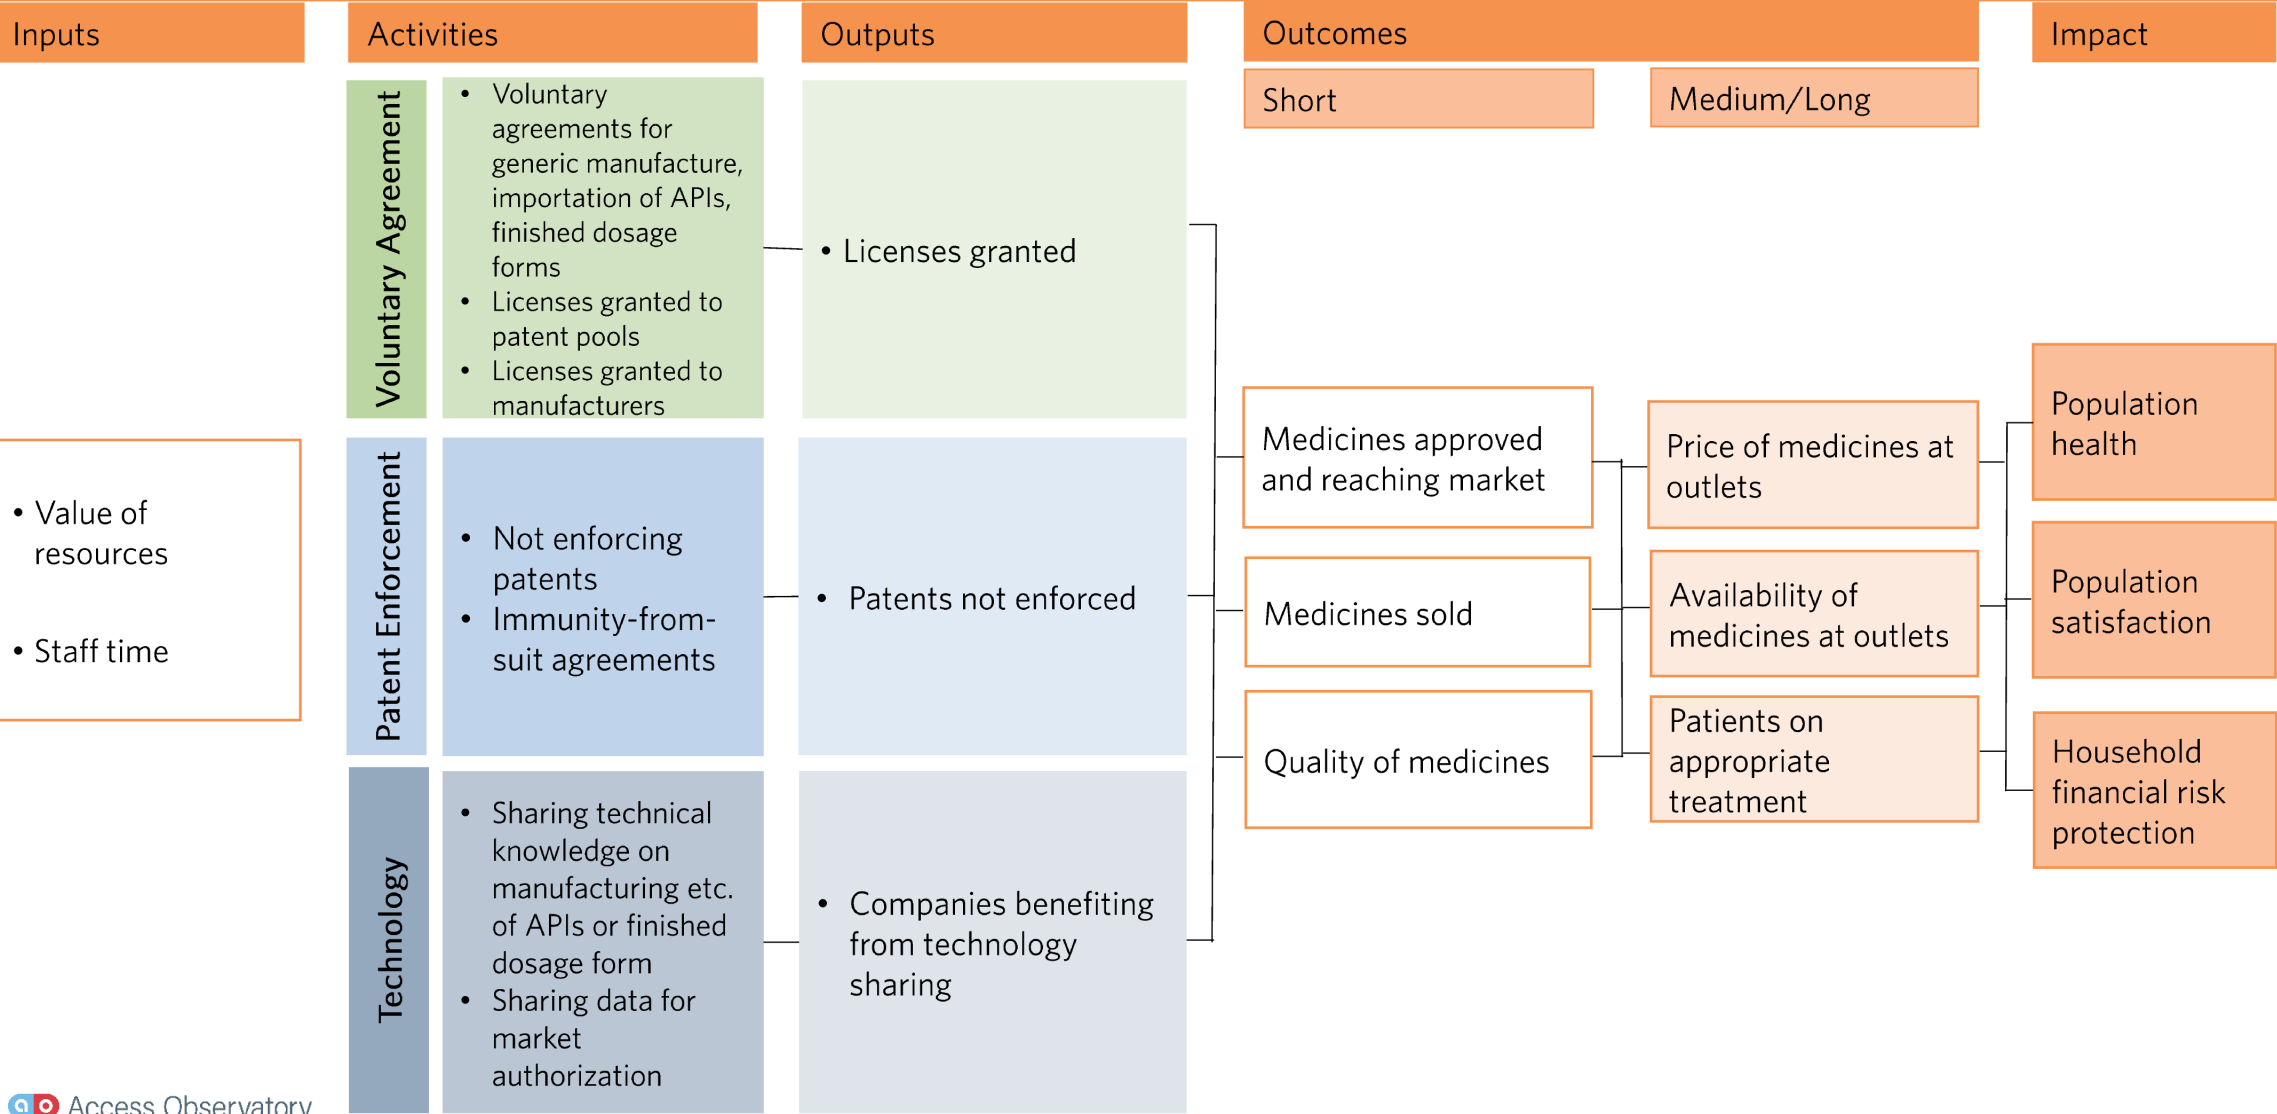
Inputs

Activities

Outputs

Outcomes

Impact

Short

Medium/Long

Voluntary Agreement

- Voluntary agreements for generic manufacture, importation of APIs, finished dosage forms
- Licenses granted to patent pools
- Licenses granted to manufacturers

- Licenses granted

- Value of resources

- Staff time

Patent Enforcement

- Not enforcing patents
- Immunity-from-suit agreements

- Patents not enforced

Technology

- Sharing technical knowledge on manufacturing etc. of APIs or finished dosage form
- Sharing data for market authorization

- Companies benefiting from technology sharing

Medicines approved and reaching market

Medicines sold

Quality of medicines

Price of medicines at outlets

Availability of medicines at outlets

Patients on appropriate treatment

Population health

Population satisfaction

Household financial risk protection

Access Observatory